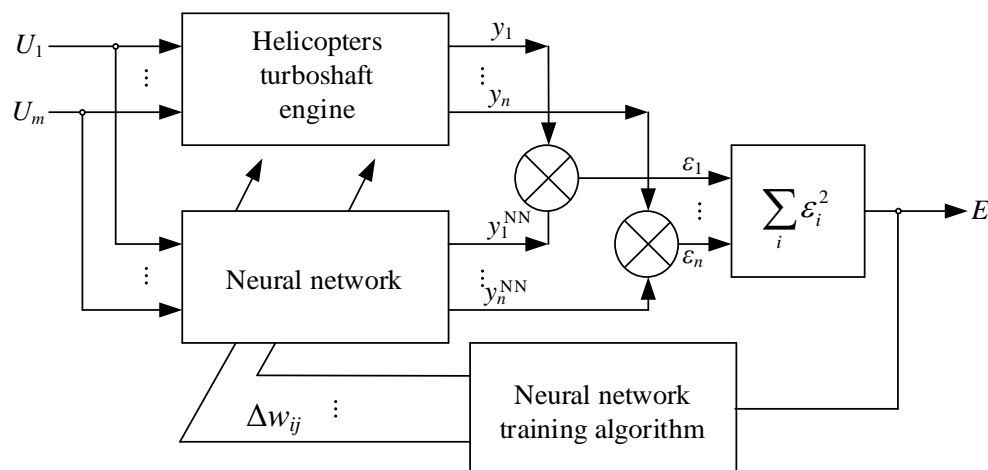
$U_1$

⋮

$U_m$

Helicopters turboshaft engine

$y_1$

⋮

$y_n$

$\varepsilon_1$

⋮

$\varepsilon_n$

$\sum_i \varepsilon_i^2$

$E$

$y_1^{NN}$

⋮

$y_n^{NN}$

⋮

Neural network

$\Delta w_{ij}$

⋮

Neural network training algorithm